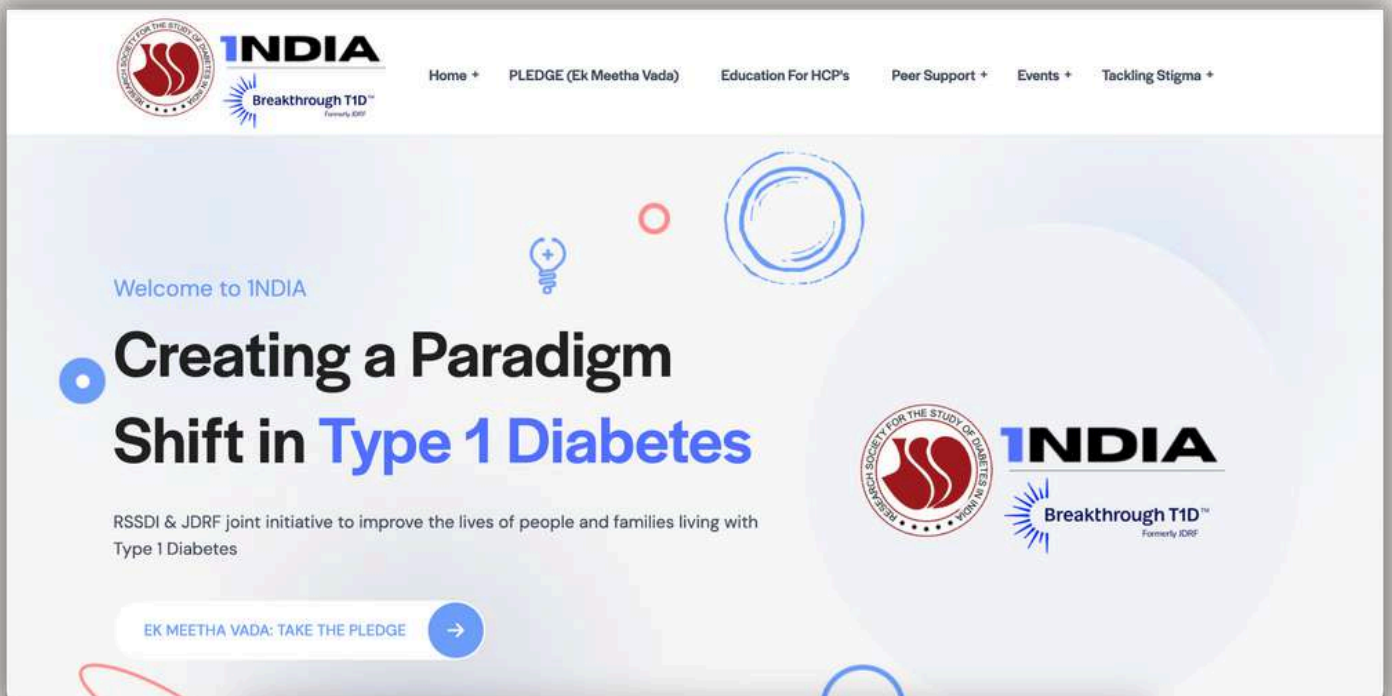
RESEARCH SOCIETY FOR THE STUDY OF DIABETES IN INDIA
1NDIA
Breakthrough T1D™
Formerly JDRF

Home + PLEDGE (Ek Meetha Vada) Education For HCP's Peer Support + Events + Tackling Stigma +

Welcome to 1NDIA

Creating a Paradigm Shift in Type 1 Diabetes

RSSDI & JDRF joint initiative to improve the lives of people and families living with Type 1 Diabetes

EK MEETHA VADA: TAKE THE PLEDGE

RESEARCH SOCIETY FOR THE STUDY OF DIABETES IN INDIA
1NDIA
Breakthrough T1D™
Formerly JDRF